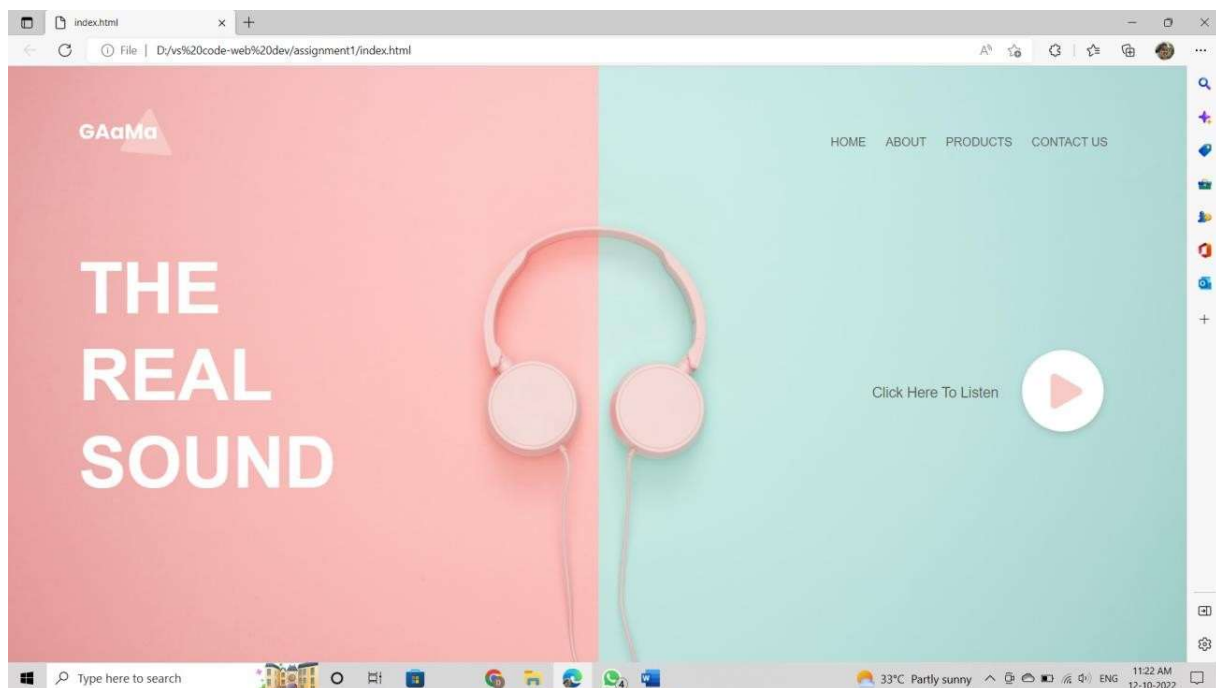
index.html

File | D:/vs%20code-web%20dev/assignment1/index.html

GAaMa

HOME ABOUT PRODUCTS CONTACT US

THE
REAL
SOUND

Click Here To Listen

Type here to search

33°C Partly sunny ENG 11:22 AM 12-10-2022